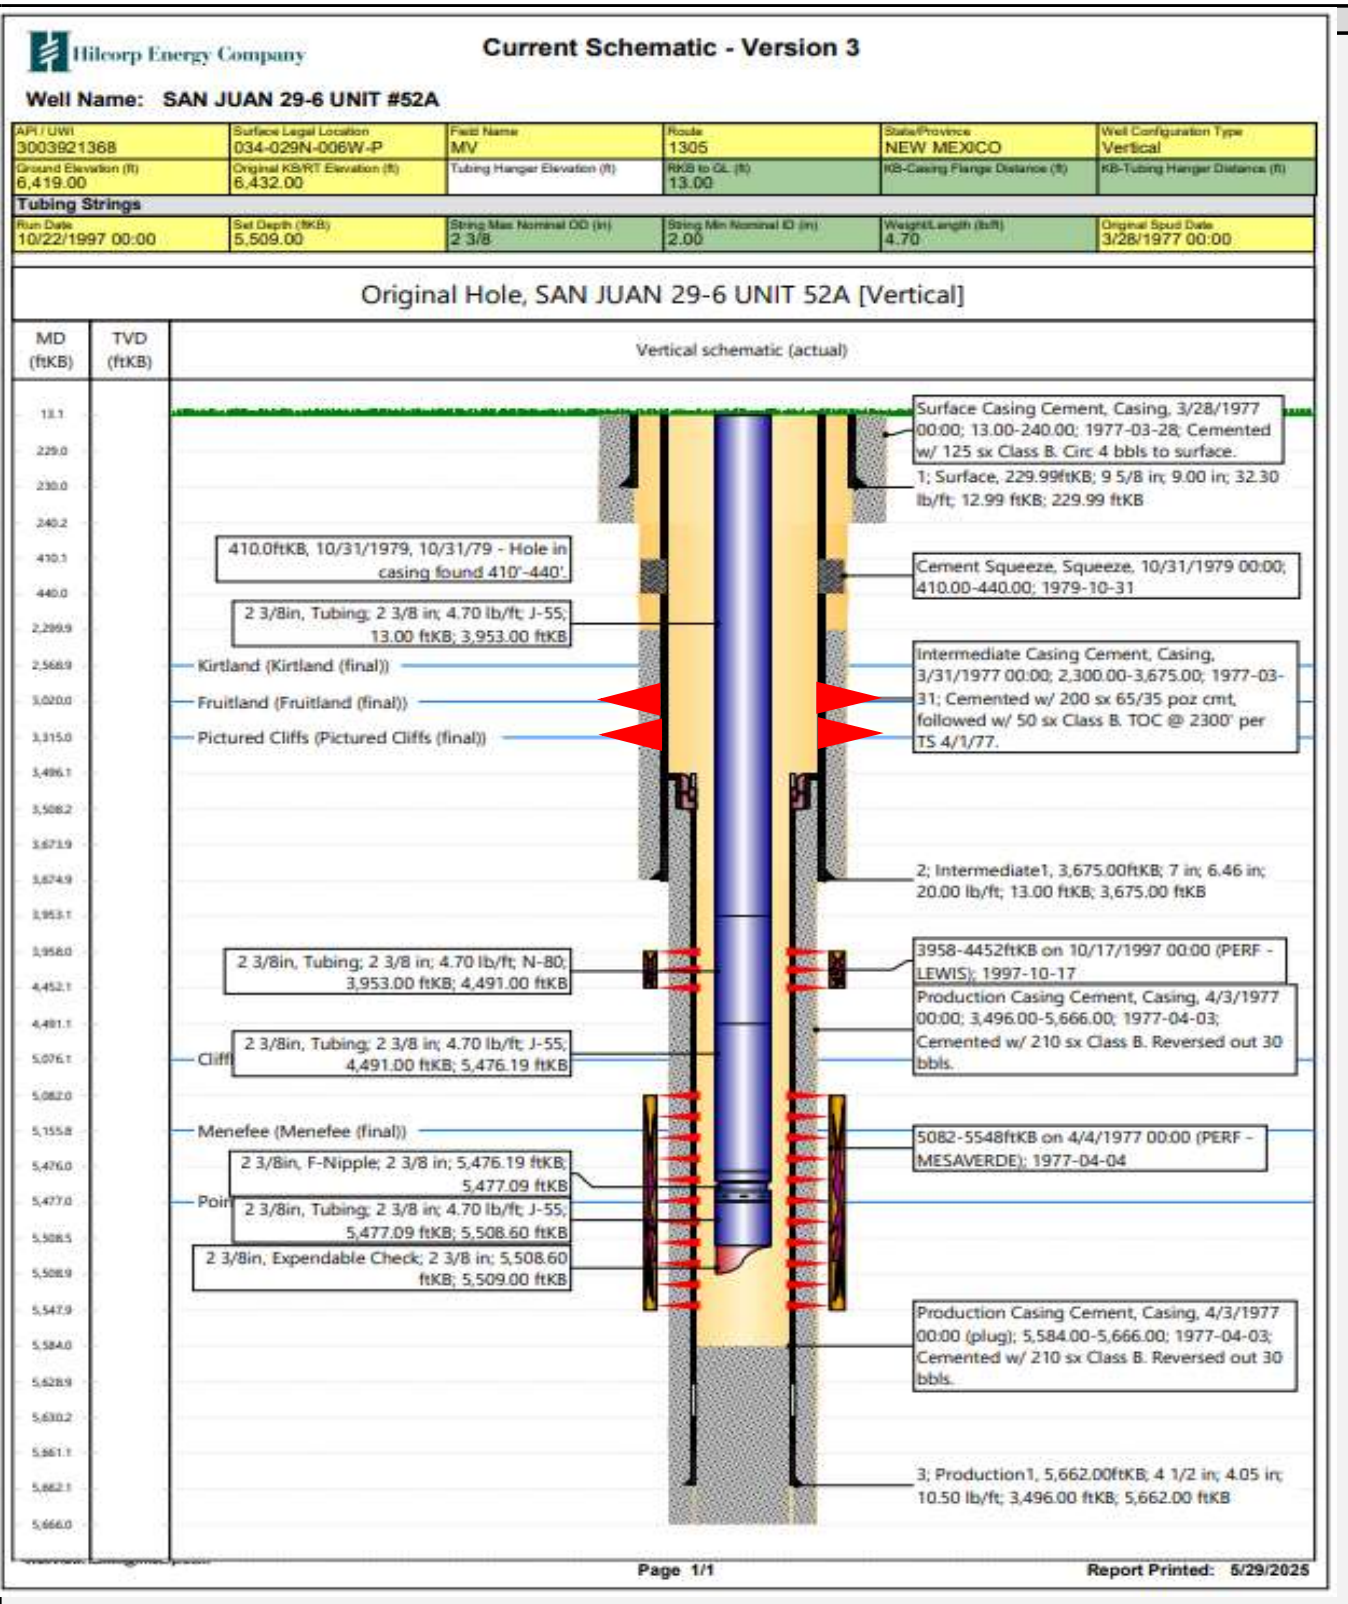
Hilcorp Energy Company

Current Schematic - Version 3

Well Name: SAN JUAN 29-6 UNIT #52A

| API / UWI 3003921368 | Surface Legal Location 034-029N-006W-P | Field Name MV | Route 1305 | State/Province NEW MEXICO | Well Configuration Type Vertical |
|---|---|---|---|---|---|
| Ground Elevation (ft) 6,419.00 | Original KB/RT Elevation (ft) 6,432.00 | Tubing Hanger Elevation (ft) | RKB to GL (ft) 13.00 | KB-Casing Flange Distance (ft) | KB-Tubing Hanger Distance (ft) |

Tubing Strings

| Run Date 10/22/1997 00:00 | Set Depth (ftKB) 5,509.00 | String Max Nominal OD (in) 2 3/8 | String Min Nominal ID (in) 2.00 | Weight/Length (lb/ft) 4.70 | Original Spud Date 3/28/1977 00:00 |
|---|---|---|---|---|---|

Original Hole, SAN JUAN 29-6 UNIT 52A [Vertical]

MD (ftKB) TVD (ftKB) Vertical schematic (actual)

13.1
229.0
230.0
240.2
410.1
440.0
2,299.9
2,568.9
3,020.0
3,315.0
3,496.1
3,508.2
3,673.9
3,674.9
3,953.1
3,958.0
4,452.1
4,491.1
5,076.1
5,082.0
5,155.8
5,476.0
5,477.0
5,508.5
5,508.9
5,547.9
5,584.0
5,628.9
5,630.2
5,661.1
5,662.1
5,666.0

Surface Casing Cement, Casing, 3/28/1977 00:00; 13.00-240.00; 1977-03-28; Cemented w/ 125 sx Class B. Circ 4 bbls to surface.

1; Surface, 229.99ftKB; 9 5/8 in; 9.00 in; 32.30 lb/ft; 12.99 ftKB; 229.99 ftKB

410.0ftKB, 10/31/1979, 10/31/79 - Hole in casing found 410'-440'.

Cement Squeeze, Squeeze, 10/31/1979 00:00; 410.00-440.00; 1979-10-31

2 3/8in, Tubing; 2 3/8 in; 4.70 lb/ft; J-55; 13.00 ftKB; 3,953.00 ftKB

Kirtland (Kirtland (final))

Fruitland (Fruitland (final))

Pictured Cliffs (Pictured Cliffs (final))

Intermediate Casing Cement, Casing, 3/31/1977 00:00; 2,300.00-3,675.00; 1977-03-31; Cemented w/ 200 sx 65/35 poz cmt, followed w/ 50 sx Class B. TOC @ 2300' per TS 4/1/77.

2; Intermediate1, 3,675.00ftKB; 7 in; 6.46 in; 20.00 lb/ft; 13.00 ftKB; 3,675.00 ftKB

2 3/8in, Tubing; 2 3/8 in; 4.70 lb/ft; N-80; 3,953.00 ftKB; 4,491.00 ftKB

3958-4452ftKB on 10/17/1997 00:00 (PERF - LEWIS); 1997-10-17

Production Casing Cement, Casing, 4/3/1977 00:00; 3,496.00-5,666.00; 1977-04-03; Cemented w/ 210 sx Class B. Reversed out 30 bbls.

Cliff

2 3/8in, Tubing; 2 3/8 in; 4.70 lb/ft; J-55; 4,491.00 ftKB; 5,476.19 ftKB

Menefee (Menefee (final))

5082-5548ftKB on 4/4/1977 00:00 (PERF - MESAVERDE); 1977-04-04

2 3/8in, F-Nipple; 2 3/8 in; 5,476.19 ftKB; 5,477.09 ftKB

Poin

2 3/8in, Tubing; 2 3/8 in; 4.70 lb/ft; J-55; 5,477.09 ftKB; 5,508.60 ftKB

2 3/8in, Expendable Check; 2 3/8 in; 5,508.60 ftKB; 5,509.00 ftKB

Production Casing Cement, Casing, 4/3/1977 00:00 (plug); 5,584.00-5,666.00; 1977-04-03; Cemented w/ 210 sx Class B. Reversed out 30 bbls.

3; Production1, 5,662.00ftKB; 4 1/2 in; 4.05 in; 10.50 lb/ft; 3,496.00 ftKB; 5,662.00 ftKB

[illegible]

Page 1/1

Report Printed: 5/29/2025